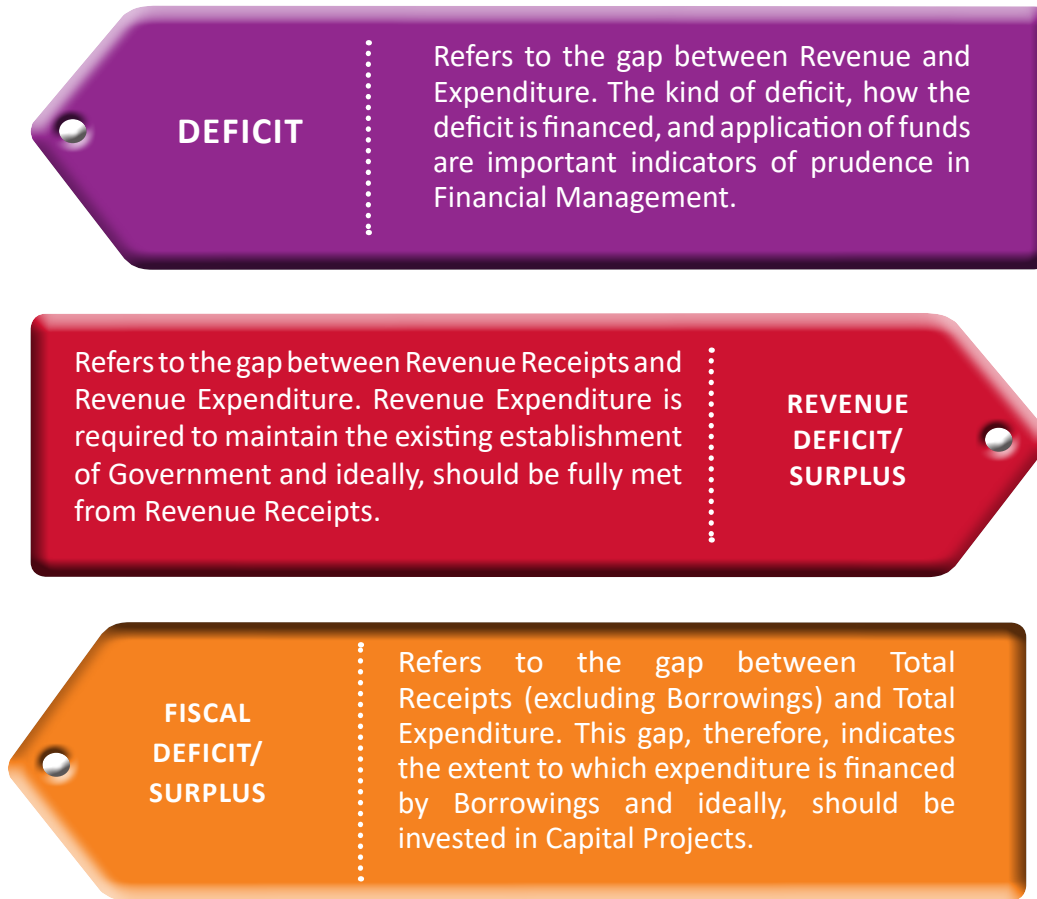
DEFICIT

Refers to the gap between Revenue and Expenditure. The kind of deficit, how the deficit is financed, and application of funds are important indicators of prudence in Financial Management.

Refers to the gap between Revenue Receipts and Revenue Expenditure. Revenue Expenditure is required to maintain the existing establishment of Government and ideally, should be fully met from Revenue Receipts.

REVENUE DEFICIT/ SURPLUS

FISCAL DEFICIT/ SURPLUS

Refers to the gap between Total Receipts (excluding Borrowings) and Total Expenditure. This gap, therefore, indicates the extent to which expenditure is financed by Borrowings and ideally, should be invested in Capital Projects.